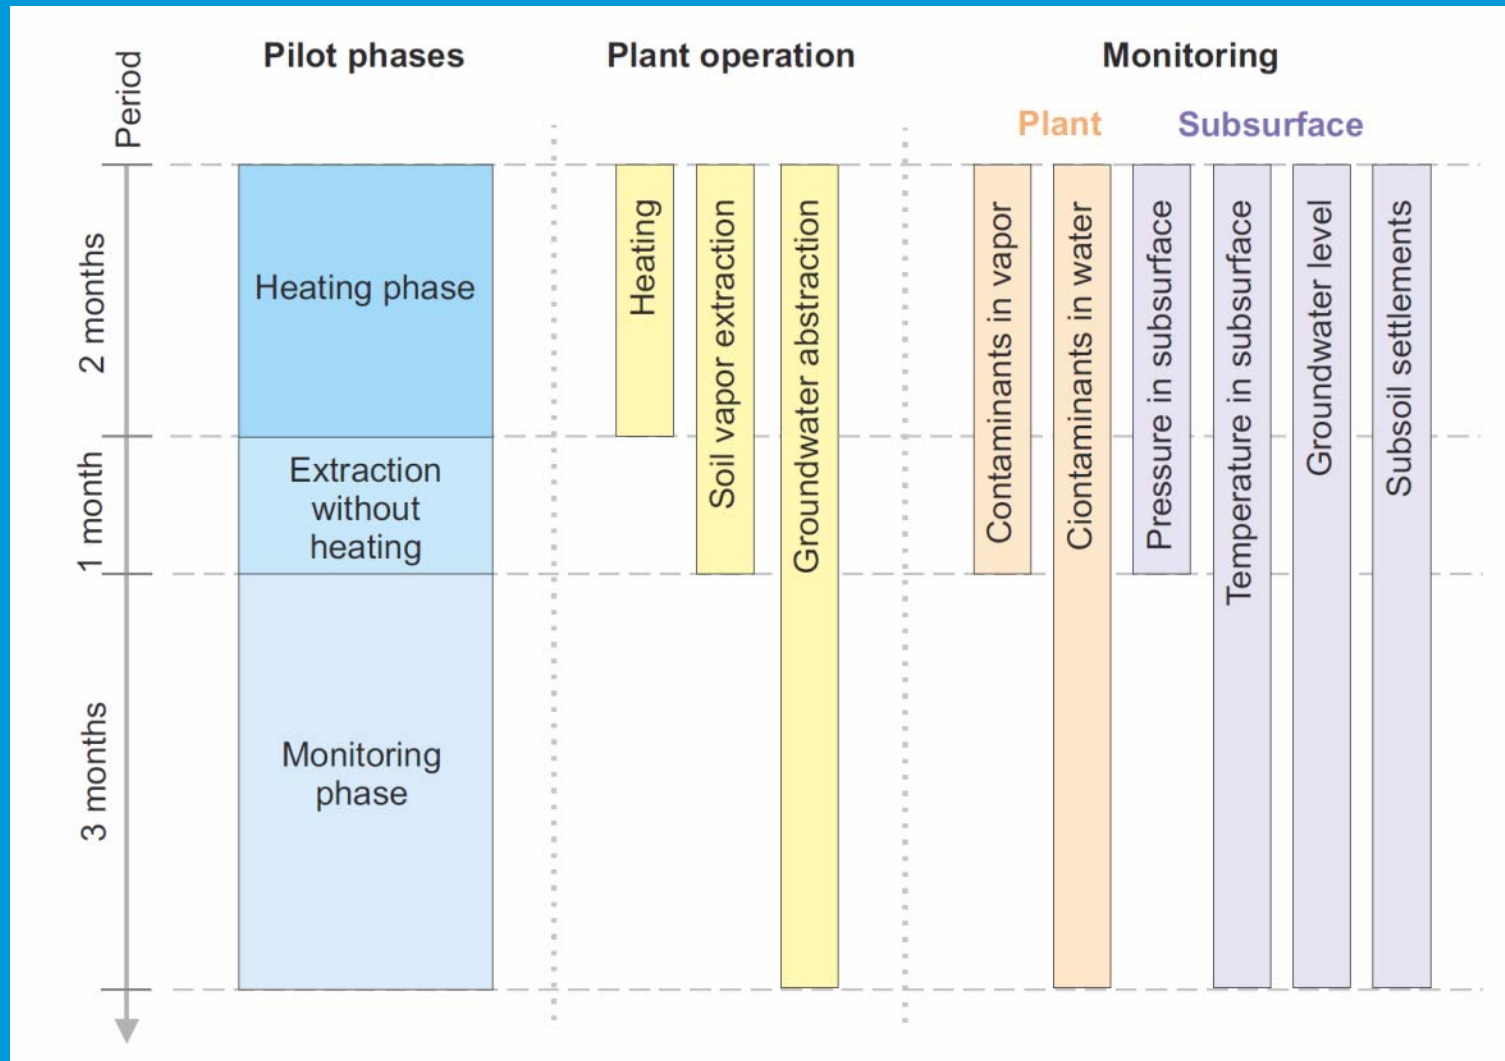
Period

2 months

1 month

3 months

Pilot phases

Heating phase

Extraction without heating

Monitoring phase

Plant operation

Heating

Soil vapor extraction

Groundwater abstraction

Monitoring

Plant

Subsurface

Contaminants in vapor

Ciontaminants in water

Pressure in subsurface

Temperature in subsurface

Groundwater level

Subsoil settlements